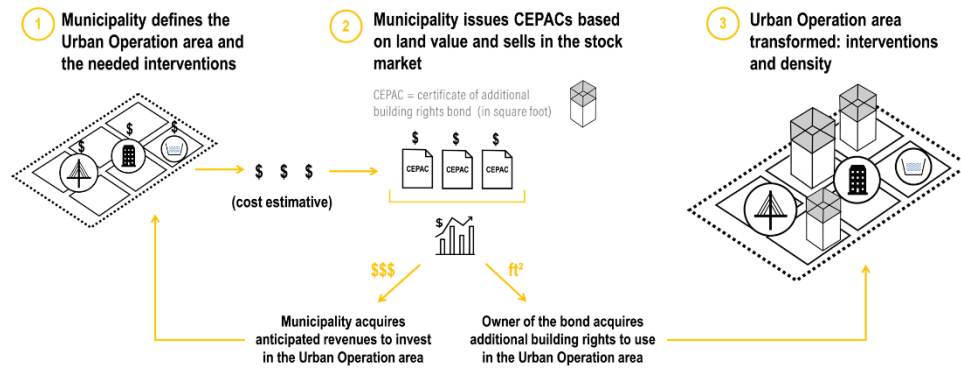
1 Municipality defines the Urban Operation area and the needed interventions

2 Municipality issues CEPACs based on land value and sells in the stock market

3 Urban Operation area transformed: interventions and density

CEPAC = certificate of additional building rights bond (in square foot)

$ $ $

$ $ $

CEPAC CEPAC CEPAC

(cost estimative)

$

$

$

$$$

ft²

Municipality acquires anticipated revenues to invest in the Urban Operation area

Owner of the bond acquires additional building rights to use in the Urban Operation area